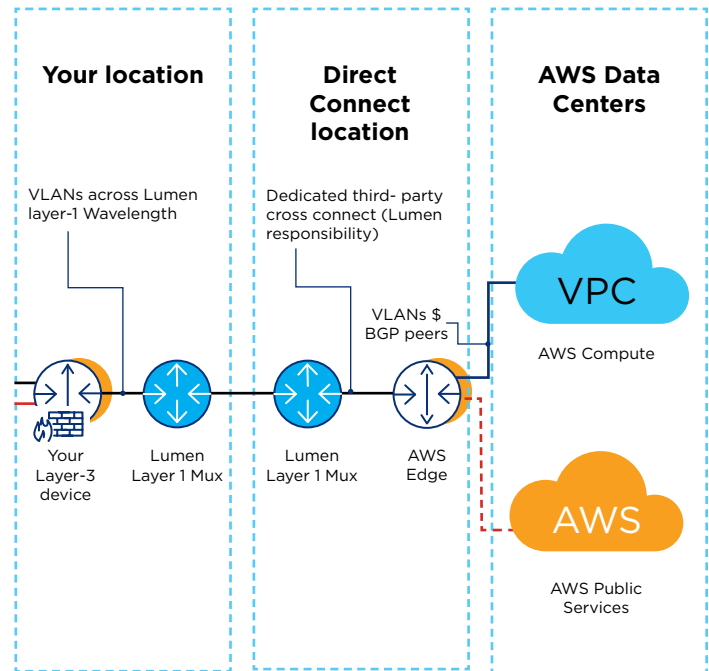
Your location

Direct Connect location

AWS Data Centers

VLANs across Lumen layer-1 Wavelength

Dedicated third- party cross connect (Lumen responsibility)

VLANs $ BGP peers

VPC

AWS Compute

Your Layer-3 device

Lumen Layer 1 Mux

Lumen Layer 1 Mux

AWS Edge

AWS

AWS Public Services